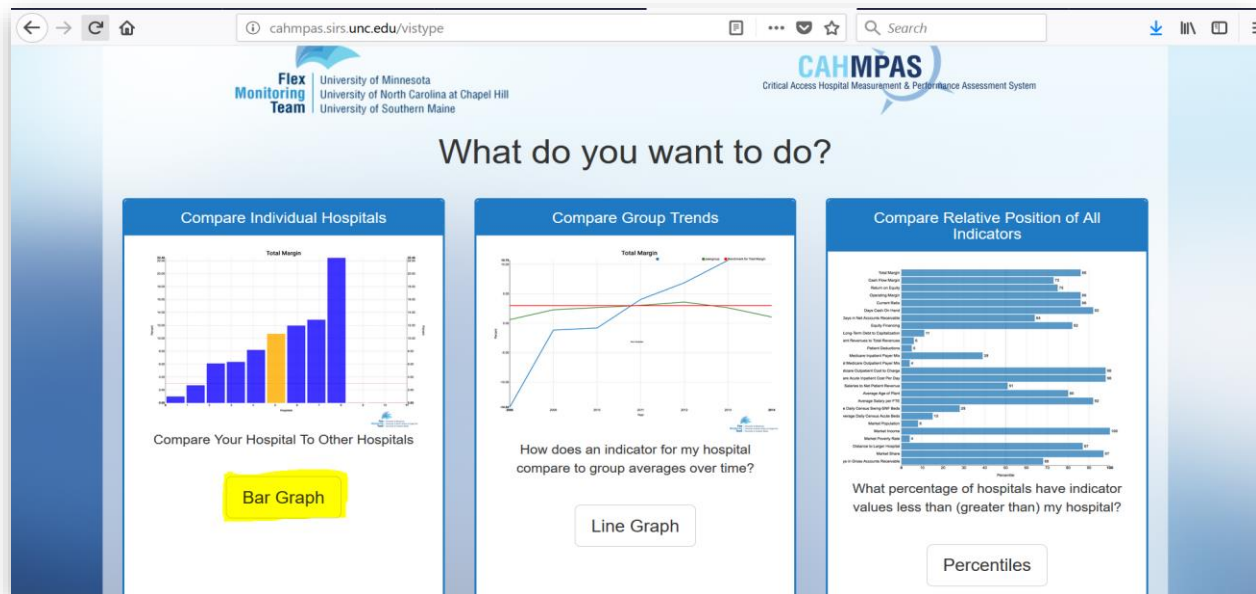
cahmpas.sirs.unc.edu/vistype

Search

Flex Monitoring Team | University of Minnesota
University of North Carolina at Chapel Hill
University of Southern Maine

CAHMPAS
Critical Access Hospital Measurement & Performance Assessment System

What do you want to do?

Compare Individual Hospitals

Total Margin

Compare Your Hospital To Other Hospitals

Bar Graph

Compare Group Trends

Total Margin

How does an indicator for my hospital compare to group averages over time?

Line Graph

Compare Relative Position of All Indicators

Total Margin
Cash Flow Margin
Return on Equity
Operating Margin
Current Ratio
Days Cash On Hand
Equity Financing
Patient Deductions
Average Age of Plant
Market Population
Market Income
Market Poverty Rate
Market Share

What percentage of hospitals have indicator values less than (greater than) my hospital?

Percentiles